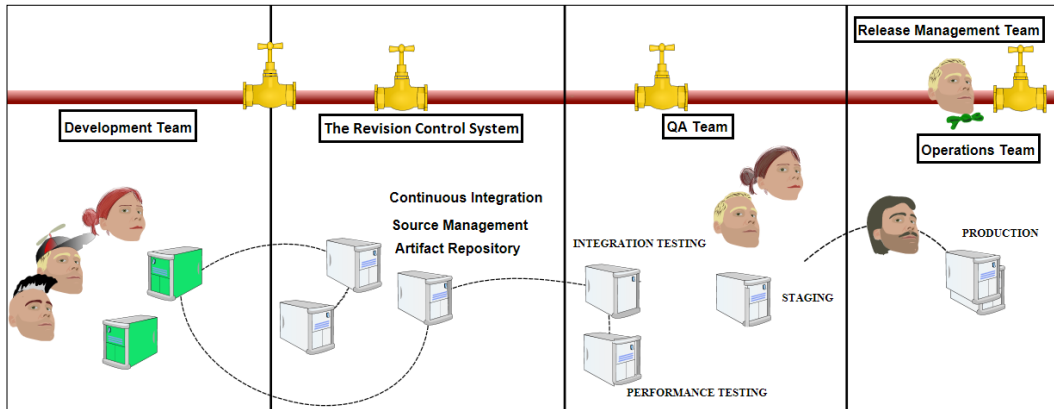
Release Management Team

Development Team

The Revision Control System

QA Team

Operations Team

Continuous Integration

Source Management

Artifact Repository

INTEGRATION TESTING

STAGING

PRODUCTION

PERFORMANCE TESTING